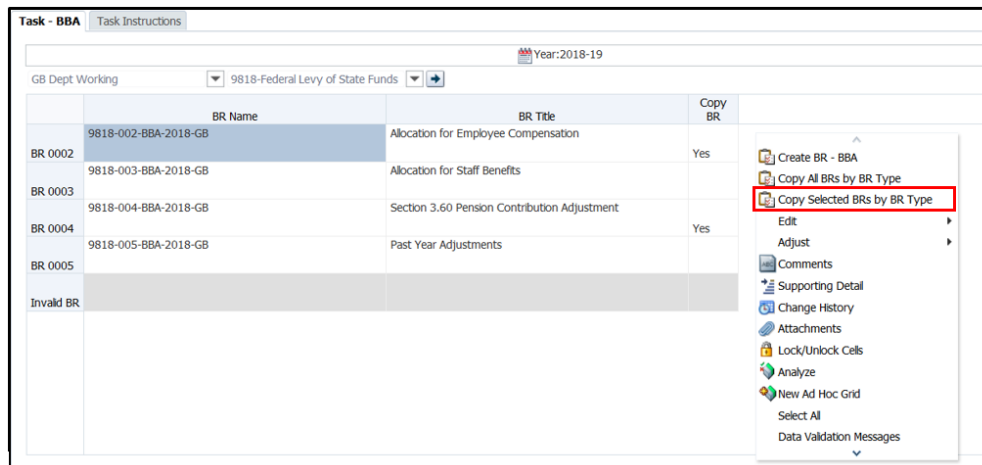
Task - BBA | Task Instructions

Year:2018-19

GB Dept Working 9818-Federal Levy of State Funds

| | BR Name | BR Title | Copy BR |
|---|---|---|---|
| BR 0002 | 9818-002-BBA-2018-GB | Allocation for Employee Compensation | Yes |
| BR 0003 | 9818-003-BBA-2018-GB | Allocation for Staff Benefits | |
| BR 0004 | 9818-004-BBA-2018-GB | Section 3.60 Pension Contribution Adjustment | Yes |
| BR 0005 | 9818-005-BBA-2018-GB | Past Year Adjustments | |
| Invalid BR | | | |

Create BR - BBA
Copy All BRs by BR Type
Copy Selected BRs by BR Type
Edit
Adjust
Comments
Supporting Detail
Change History
Attachments
Lock/Unlock Cells
Analyze
New Ad Hoc Grid
Select All
Data Validation Messages